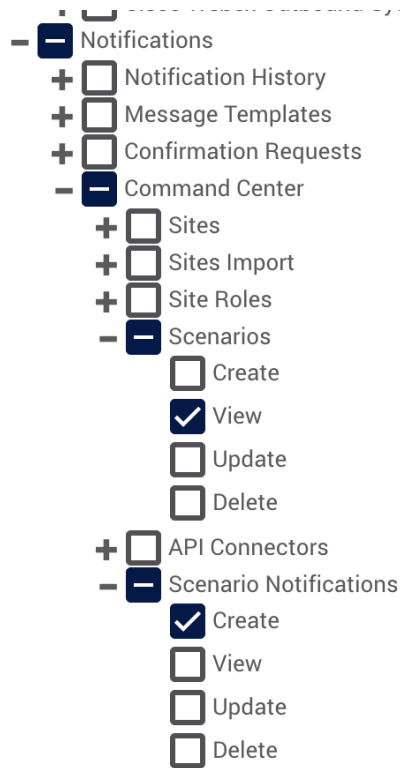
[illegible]
Notifications
Notification History
Message Templates
Confirmation Requests
Command Center
Sites
Sites Import
Site Roles
Scenarios
Create
View
Update
Delete
API Connectors
Scenario Notifications
Create
View
Update
Delete